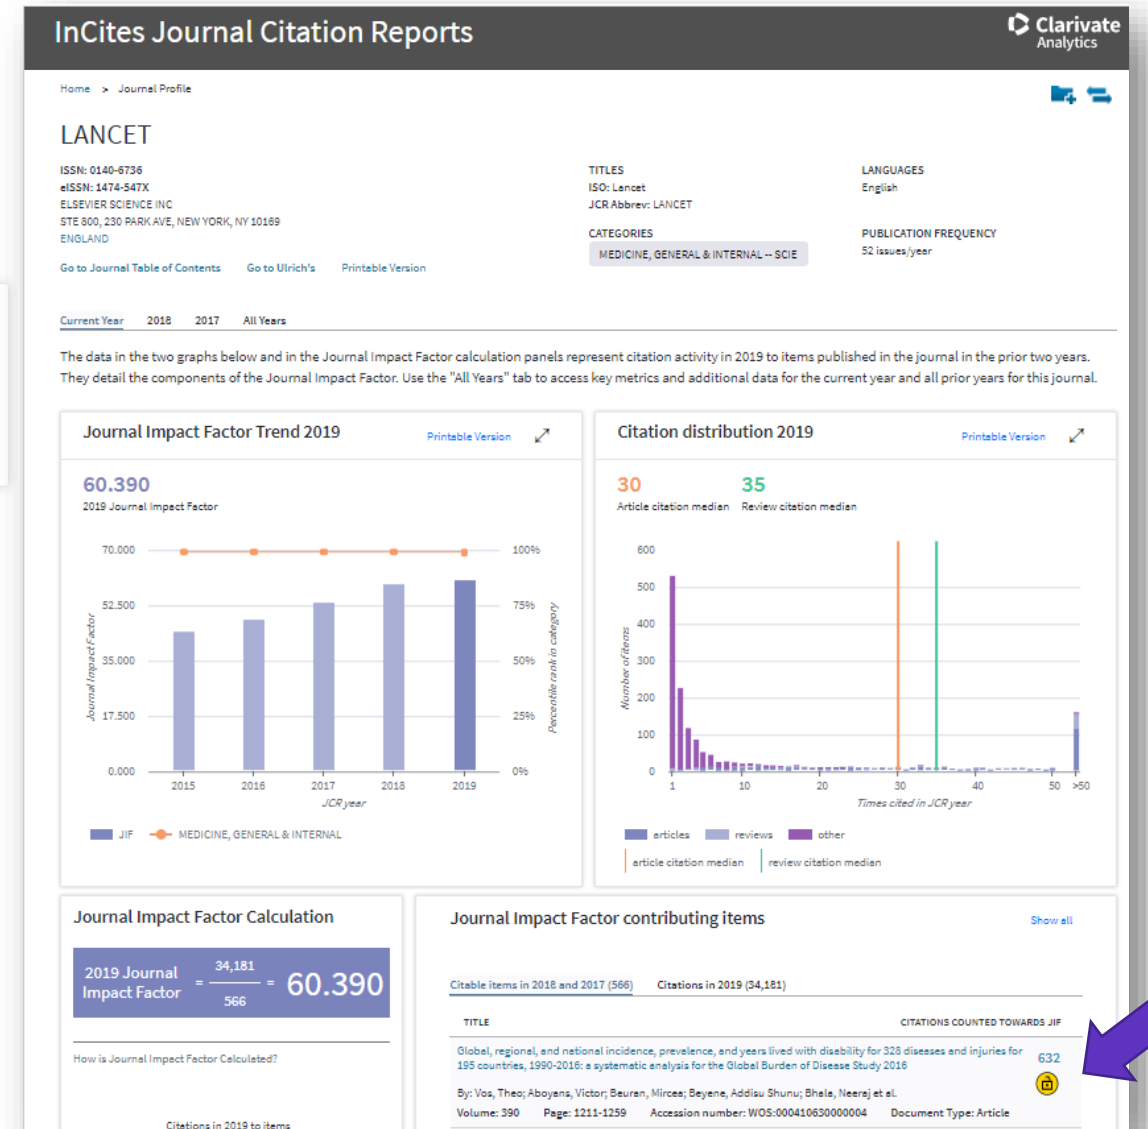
InCites Journal Citation Reports

Clarivate Analytics

Home > Journal Profile

LANCET

ISSN: 0140-6736
eISSN: 1474-547X
ELSEVIER SCIENCE INC
STE 800, 230 PARK AVE, NEW YORK, NY 10169
ENGLAND

Go to Journal Table of Contents Go to Ulrich's Printable Version

TITLES
ISO: Lancet
JCR Abbrev: LANCET

CATEGORIES
MEDICINE, GENERAL & INTERNAL -- SCIE

LANGUAGES
English

PUBLICATION FREQUENCY
52 issues/year

Current Year 2018 2017 All Years

The data in the two graphs below and in the Journal Impact Factor calculation panels represent citation activity in 2019 to items published in the journal in the prior two years. They detail the components of the Journal Impact Factor. Use the "All Years" tab to access key metrics and additional data for the current year and all prior years for this journal.

Journal Impact Factor Trend 2019 Printable Version

60.390
2019 Journal Impact Factor

70.000 52.500 35.000 17.500 0.000
Journal Impact Factor
100% 75% 50% 25% 0%
Percentile rank in category
2015 2016 2017 2018 2019
JCR year

JIF MEDICINE, GENERAL & INTERNAL

Citation distribution 2019 Printable Version

30 Article citation median
35 Review citation median

600 500 400 300 200 100 0
Number of items
1 10 20 30 40 50 >50
Times cited in JCR year

articles reviews other
article citation median review citation median

Journal Impact Factor Calculation

2019 Journal Impact Factor = $\frac{34,181}{566}$ = 60.390

How is Journal Impact Factor Calculated?

Citations in 2019 to items

Journal Impact Factor contributing items Show all

Citable items in 2018 and 2017 (566) Citations in 2019 (34,181)

TITLE CITATIONS COUNTED TOWARDS JIF

Global, regional, and national incidence, prevalence, and years lived with disability for 328 diseases and injuries for 195 countries, 1990-2016: a systematic analysis for the Global Burden of Disease Study 2016 632

By: Vos, Theo; Aboyans, Victor; Beuran, Mircea; Beyene, Addisu Shunu; Bhala, Neeraj et al.
Volume: 390 Page: 1211-1259 Accession number: WOS:000410630000004 Document Type: Article